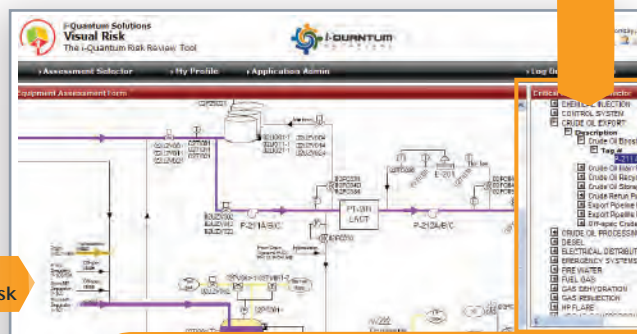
i-Quantum Solutions
Visual Risk
The i-Quantum Risk Review Tool

i-QUANTUM

› Assessment Selector
› My Profile
› Application Admin
› Log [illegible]

Equipment Assessment Form

CHEMICAL INJECTION
CONTROL SYSTEM
CRUDE OIL EXPORT
Description
Crude Oil Boost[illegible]
Tag #
Crude Oil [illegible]
Crude Oil Recy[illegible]
Crude Oil Stora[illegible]
Crude Return P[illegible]
Export Pipeline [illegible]
Export Pipeline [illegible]
Rf-spec Crude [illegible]
CRUDE OIL PROCESSIN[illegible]
DIESEL
ELECTRICAL DISTRIBUT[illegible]
EMERGENCY SYSTEMS
FIRE WATER
FUEL GAS
GAS DEHYDRATION
GAS REINJECTION
HP FLARE

PT-201
LACT
P-211A/B/C
P-213A/B/C
E-201

sk